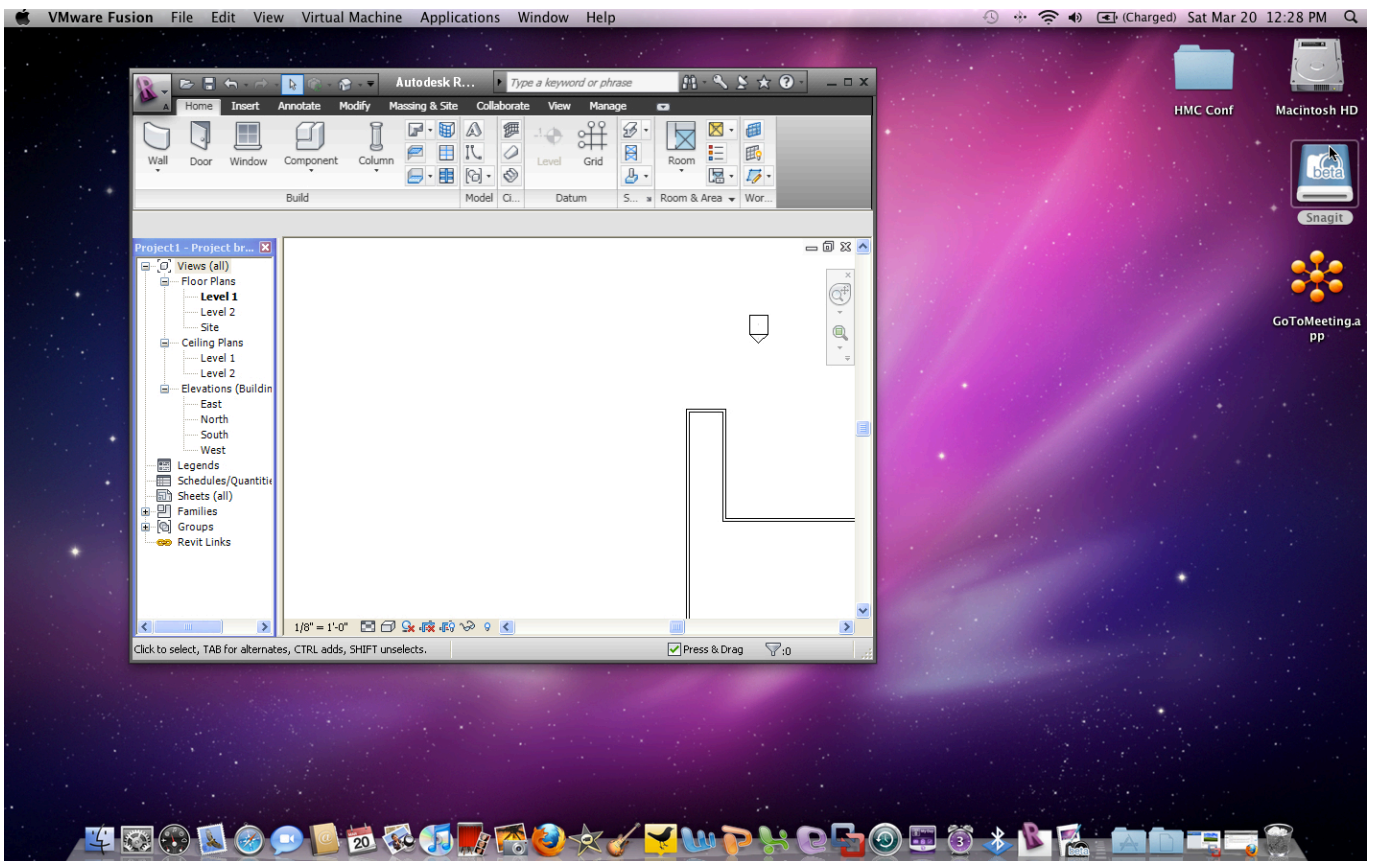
VMware Fusion File Edit View Virtual Machine Applications Window Help

(Charged) Sat Mar 20 12:28 PM

Autodesk R...

Type a keyword or phrase

Home Insert Annotate Modify Massing & Site Collaborate View Manage

Wall Door Window Component Column

Level Grid

Room

Build Model Ci... Datum S... Room & Area Wor...

Project1 - Project br...

Views (all)
Floor Plans
Level 1
Level 2
Site
Ceiling Plans
Level 1
Level 2
Elevations (Buildin
East
North
South
West
Legends
Schedules/Quantitie
Sheets (all)
Families
Groups
Revit Links

1/8" = 1'-0"

Click to select, TAB for alternates, CTRL adds, SHIFT unselects.

Press & Drag

:0

HMC Conf

Macintosh HD

beta

Snagit

GoToMeeting.app

20